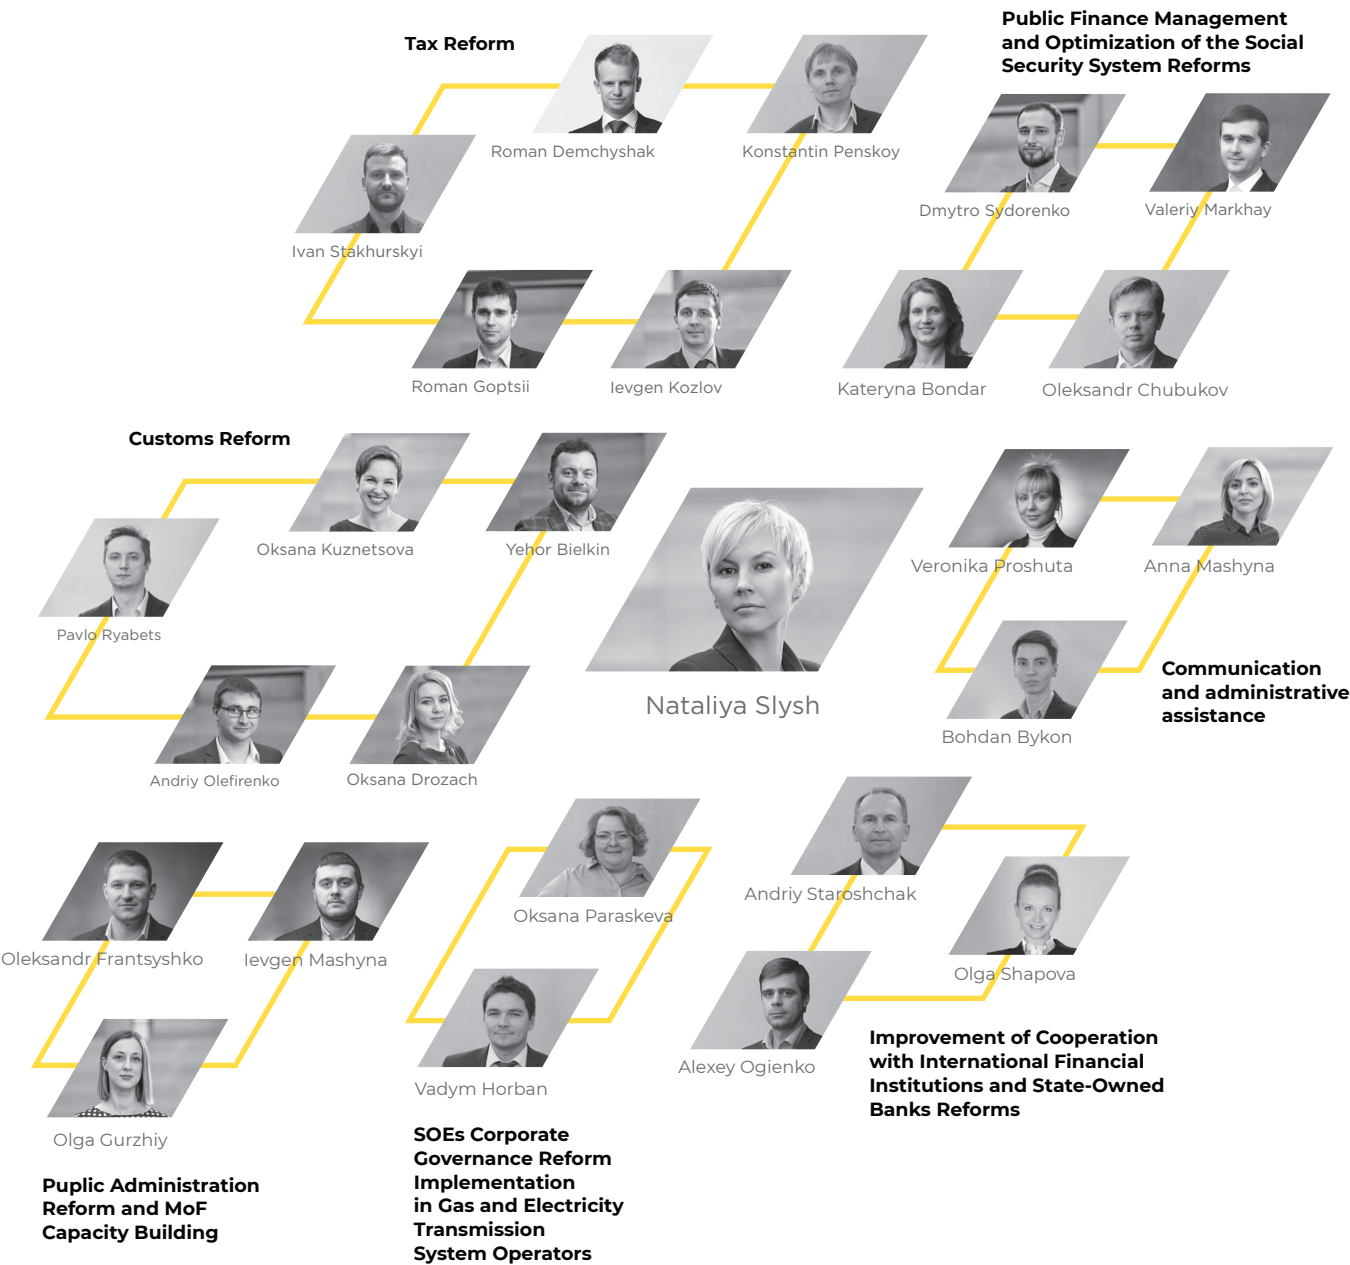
Tax Reform

Roman Demchyshak

Konstantin Penskoy

Ivan Stakhurskyi

Roman Goptsii

Ievgen Kozlov

Public Finance Management and Optimization of the Social Security System Reforms

Dmytro Sydorenko

Valeriy Markhay

Kateryna Bondar

Oleksandr Chubukov

Customs Reform

Oksana Kuznetsova

Yehor Bielkin

Pavlo Ryabets

Andriy Olefirenko

Oksana Drozach

Nataliya Slysh

Veronika Proshuta

Anna Mashyna

Bohdan Bykon

Communication and administrative assistance

Oleksandr Frantsyshko

Ievgen Mashyna

Olga Gurzhiy

Puplic Administration Reform and MoF Capacity Building

Oksana Paraskeva

Vadym Horban

SOEs Corporate Governance Reform Implementation in Gas and Electricity Transmission System Operators

Andriy Staroshchak

Olga Shapova

Alexey Ogienko

Improvement of Cooperation with International Financial Institutions and State-Owned Banks Reforms